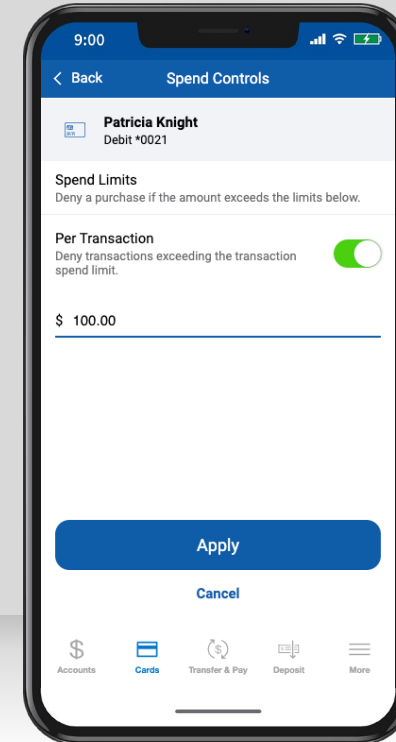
9:00

< Back
Spend Controls

Patricia Knight
Debit *0021

Spend Limits
Deny a purchase if the amount exceeds the limits below.

Per Transaction
Deny transactions exceeding the transaction spend limit.

$ 100.00

Apply

Cancel

Accounts
Cards
Transfer & Pay
Deposit
More